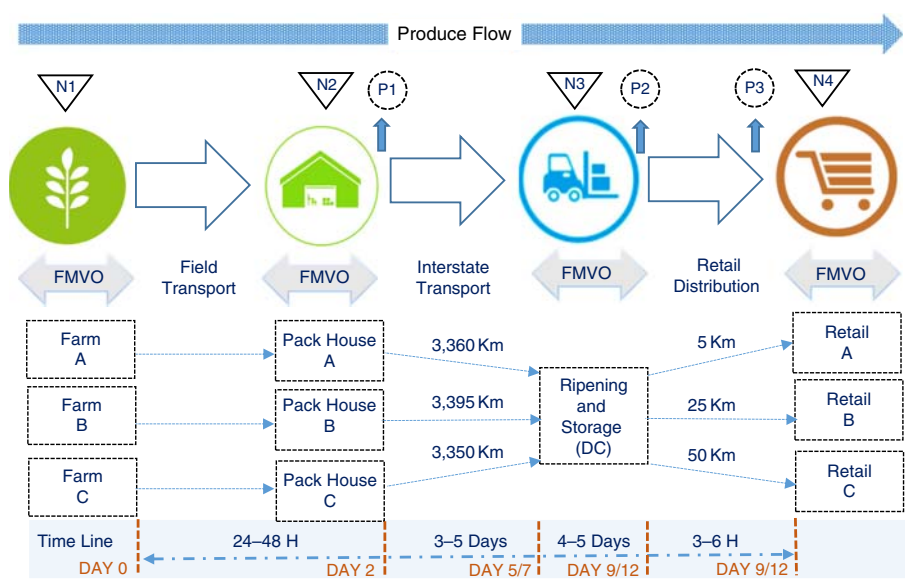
Produce Flow

N1

N2

P1

N3

P2

P3

N4

FMVO

Field Transport

FMVO

Interstate Transport

FMVO

Retail Distribution

FMVO

Farm A

Farm B

Farm C

Pack House A

Pack House B

Pack House C

3,360 Km

3,395 Km

3,350 Km

Ripening and Storage (DC)

5 Km

25 Km

50 Km

Retail A

Retail B

Retail C

Time Line

24–48 H

3–5 Days

4–5 Days

3–6 H

DAY 0

DAY 2

DAY 5/7

DAY 9/12

DAY 9/12